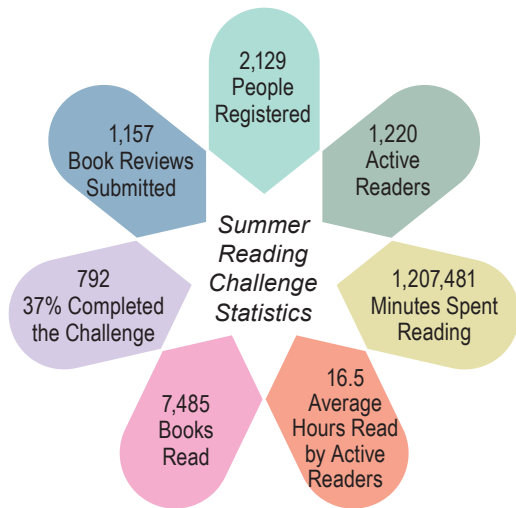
Summer Reading Challenge Statistics

2,129
People Registered

1,220
Active Readers

1,207,481
Minutes Spent Reading

16.5
Average Hours Read by Active Readers

7,485
Books Read

792
37% Completed the Challenge

1,157
Book Reviews Submitted